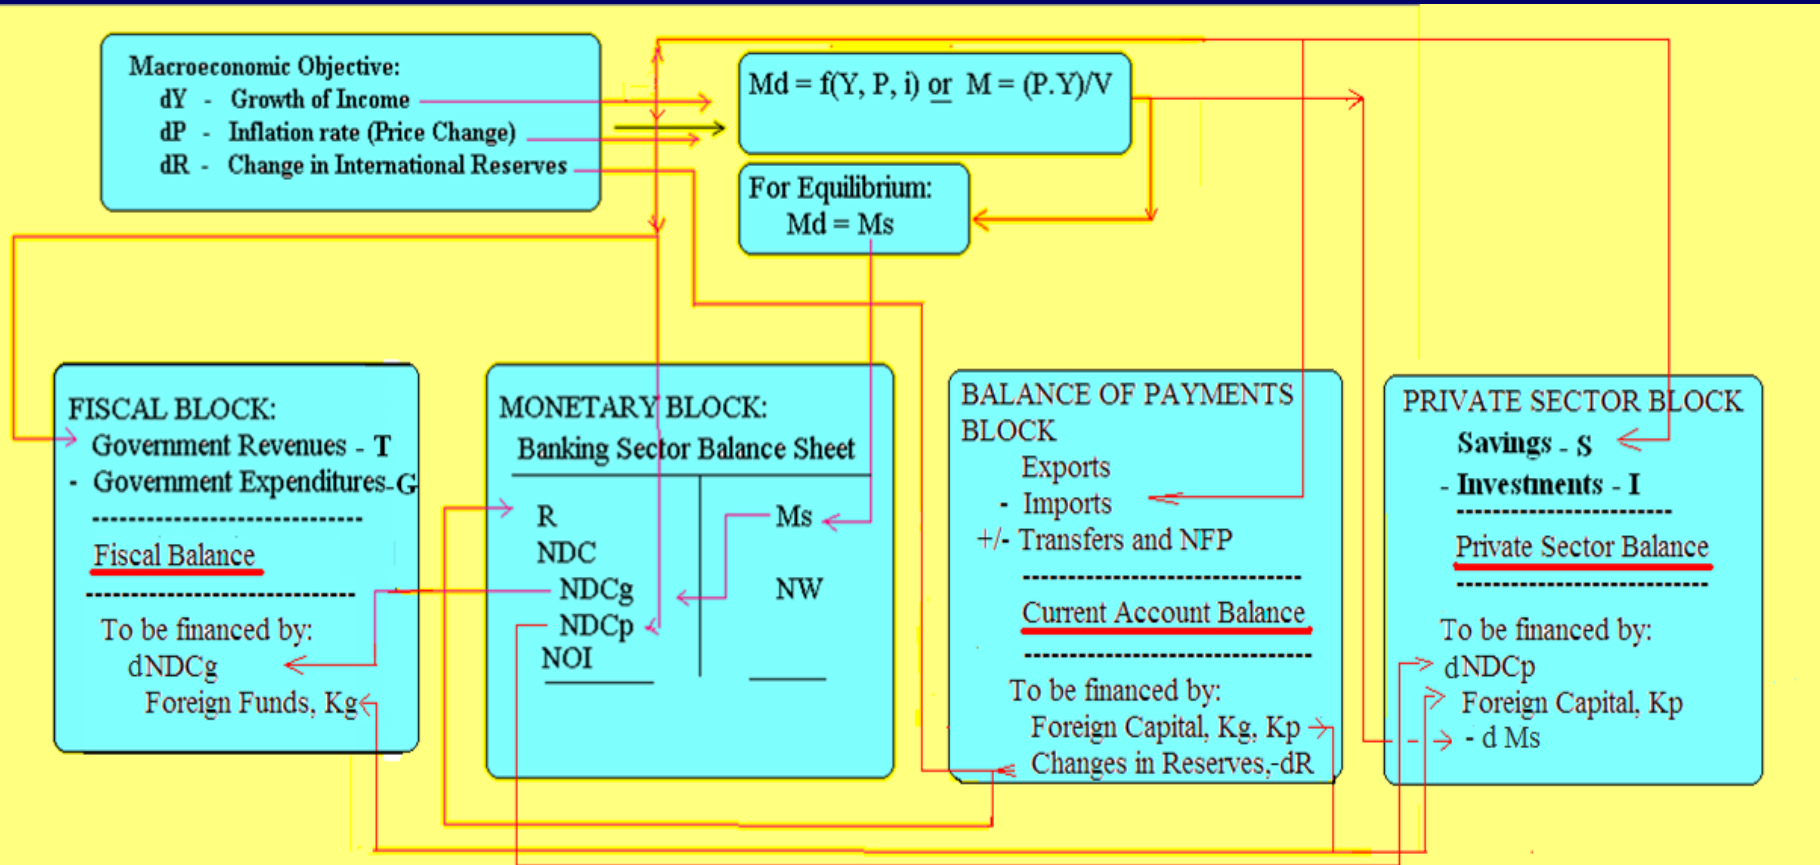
Macroeconomic Objective:
dY - Growth of Income
dP - Inflation rate (Price Change)
dR - Change in International Reserves

Md = f(Y, P, i) or M = (P.Y)/V

For Equilibrium:
Md = Ms

FISCAL BLOCK:
Government Revenues - T
- Government Expenditures-G
----------------------------
Fiscal Balance
----------------------------
To be financed by:
dNDCg
Foreign Funds, Kg

MONETARY BLOCK:
Banking Sector Balance Sheet

| | |
|---|---|
| R | Ms |
| NDC | |
| NDCg | NW |
| NDCp | |
| NOI | |

BALANCE OF PAYMENTS BLOCK
Exports
- Imports
+/- Transfers and NFP
----------------------------
Current Account Balance
----------------------------
To be financed by:
Foreign Capital, Kg, Kp
Changes in Reserves,-dR

PRIVATE SECTOR BLOCK
Savings - S
- Investments - I
----------------------------
Private Sector Balance
----------------------------
To be financed by:
dNDCp
Foreign Capital, Kp
- d Ms